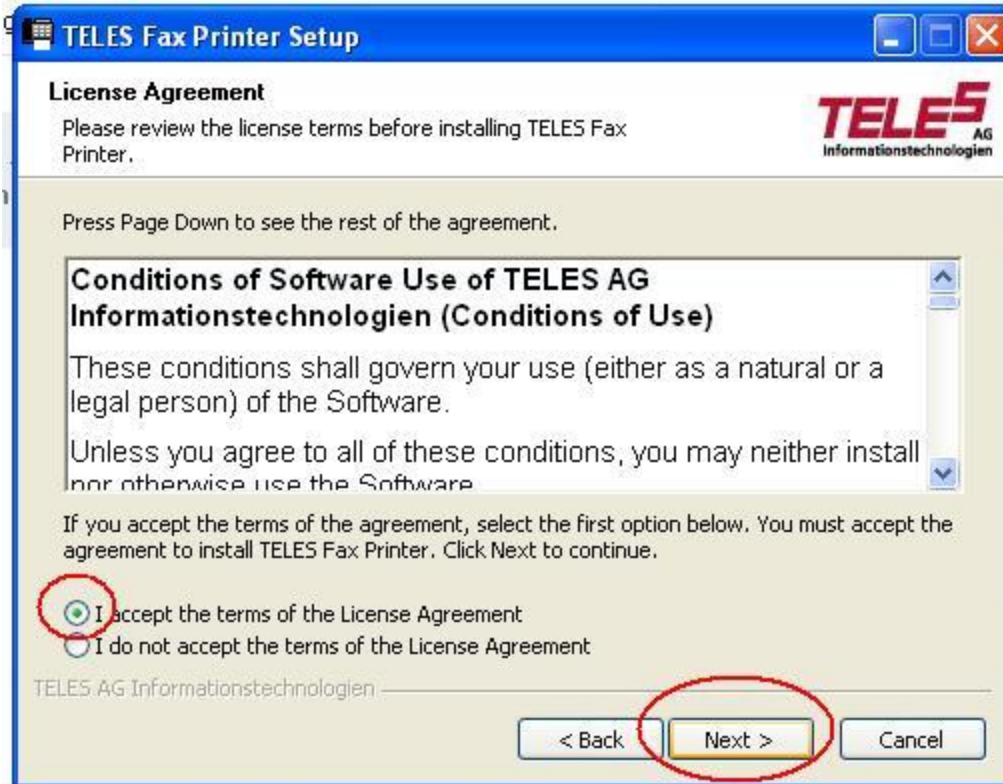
TELES Fax Printer Setup

License Agreement
Please review the license terms before installing TELES Fax Printer.

TELES AG Informationstechnologien

Press Page Down to see the rest of the agreement.

Conditions of Software Use of TELES AG Informationstechnologien (Conditions of Use)

These conditions shall govern your use (either as a natural or a legal person) of the Software.

Unless you agree to all of these conditions, you may neither install nor otherwise use the Software.

If you accept the terms of the agreement, select the first option below. You must accept the agreement to install TELES Fax Printer. Click Next to continue.

I accept the terms of the License Agreement
I do not accept the terms of the License Agreement

TELES AG Informationstechnologien

< Back   Next >   Cancel